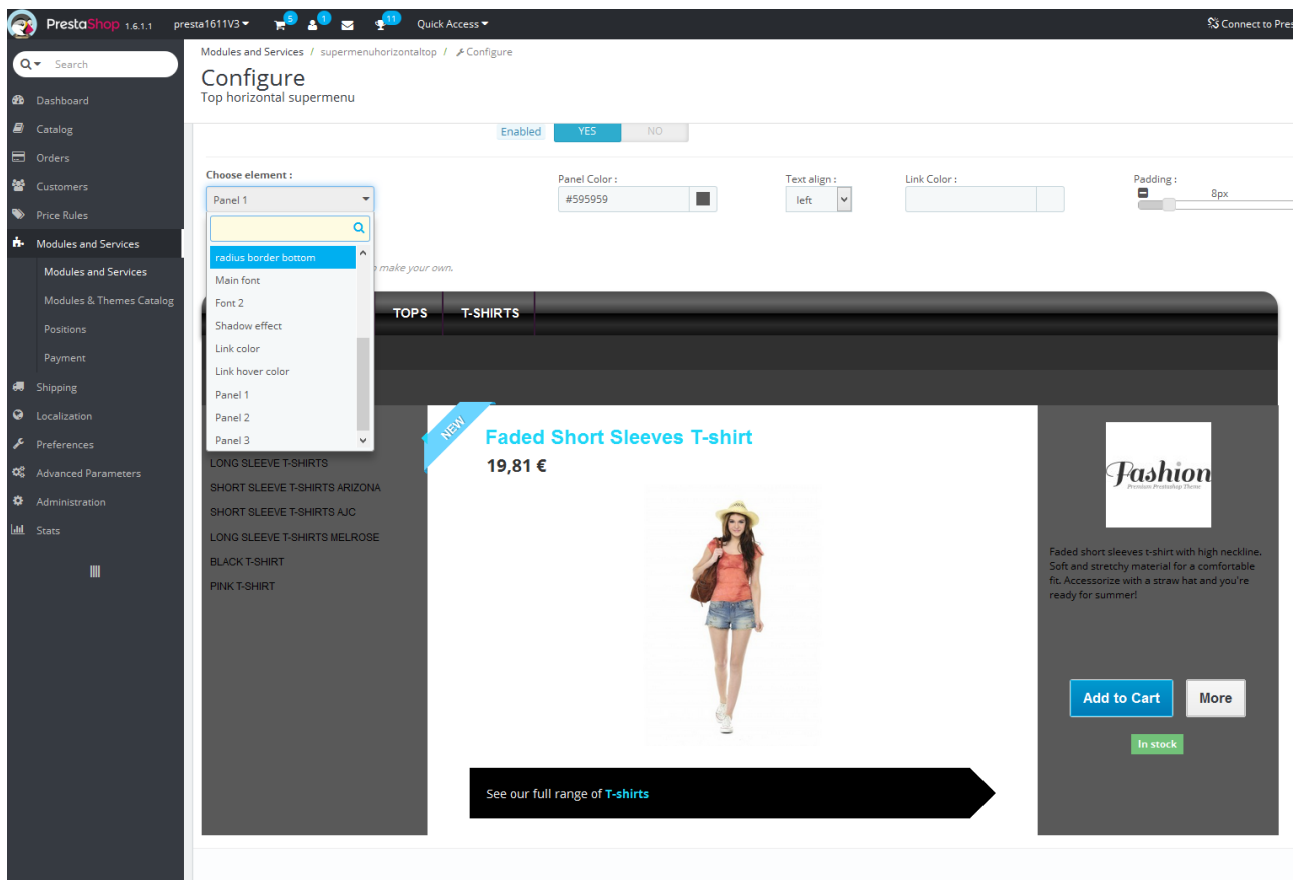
PrestaShop 1.6.1.1 presta1611V3 5 1 11 Quick Access Connect to Pres

Search

Dashboard
Catalog
Orders
Customers
Price Rules
Modules and Services
Modules and Services
Modules & Themes Catalog
Positions
Payment
Shipping
Localization
Preferences
Advanced Parameters
Administration
Stats

Modules and Services / supermenuhorizontaltop / Configure

Configure
Top horizontal supermenu

Enabled YES NO

Choose element :
Panel 1

radius border bottom
Main font
Font 2
Shadow effect
Link color
Link hover color
Panel 1
Panel 2
Panel 3

make your own.

Panel Color :
#595959

Text align :
left

Link Color :

Padding :
8px

TOPS T-SHIRTS

LONG SLEEVE T-SHIRTS
SHORT SLEEVE T-SHIRTS ARIZONA
SHORT SLEEVE T-SHIRTS AJC
LONG SLEEVE T-SHIRTS MELROSE
BLACK T-SHIRT
PINK T-SHIRT

NEW

Faded Short Sleeves T-shirt
19,81 €

See our full range of T-shirts

Fashion
Premium Prestashop Theme

Faded short sleeves t-shirt with high neckline. Soft and stretchy material for a comfortable fit. Accessorize with a straw hat and you're ready for summer!

Add to Cart More

In stock